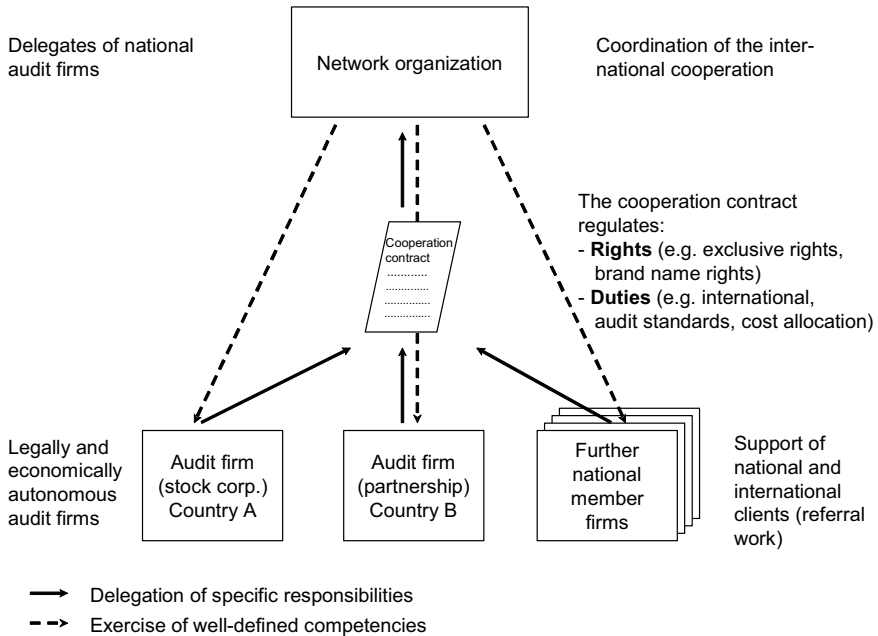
Delegates of national audit firms

Network organization

Coordination of the international cooperation

Cooperation contract
............
............
............
............
............

The cooperation contract regulates:
- **Rights** (e.g. exclusive rights, brand name rights)
- **Duties** (e.g. international, audit standards, cost allocation)

Legally and economically autonomous audit firms

Audit firm (stock corp.) Country A

Audit firm (partnership) Country B

Further national member firms

Support of national and international clients (referral work)

Delegation of specific responsibilities

Exercise of well-defined competencies